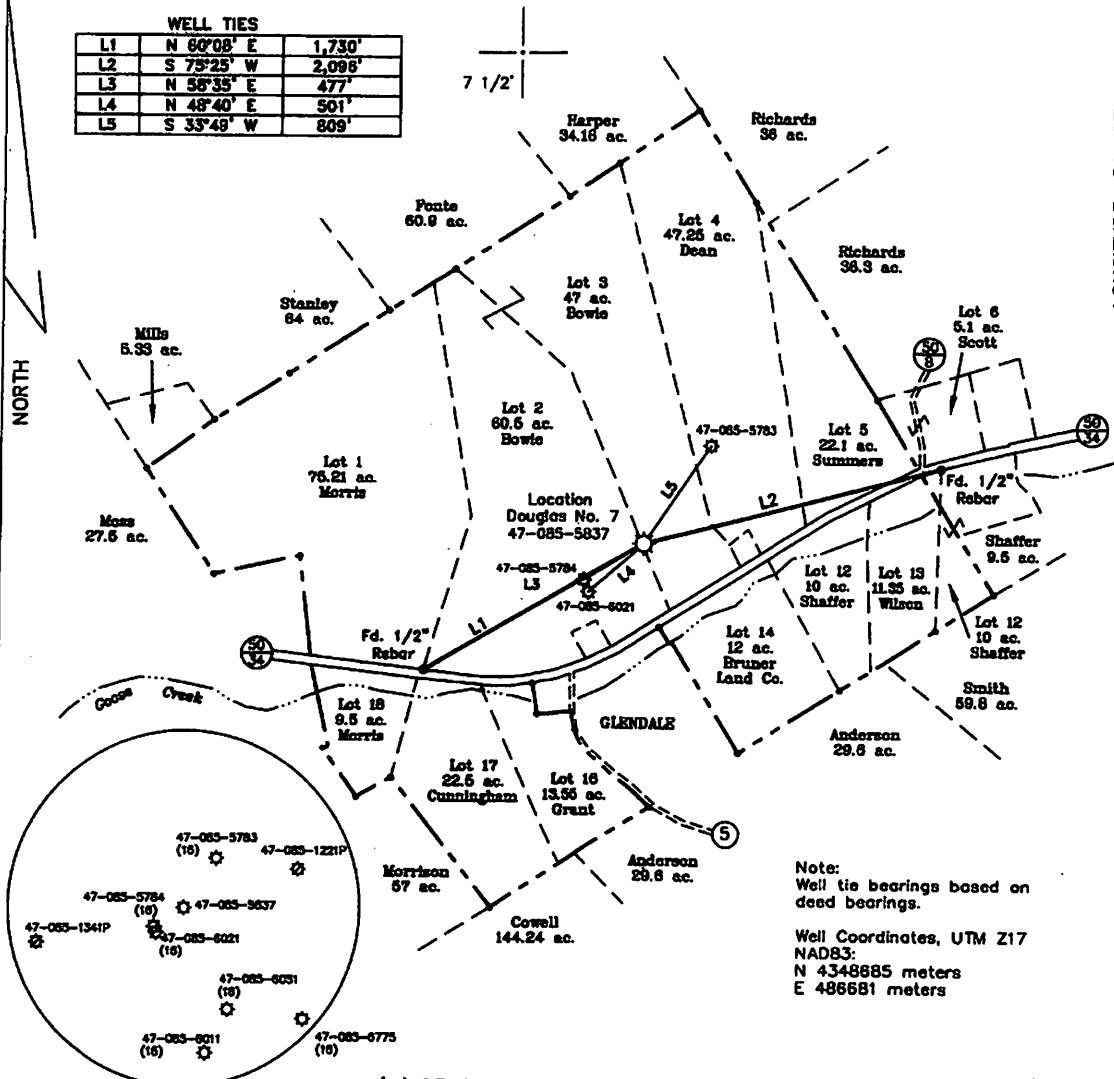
WELL TIES

| | | |
|---|---|---|
| L1 | N 60°08' E | 1,730' |
| L2 | S 75°25' W | 2,096' |
| L3 | N 58°35' E | 477' |
| L4 | N 48°40' E | 501' |
| L5 | S 33°49' W | 809' |

7 1/2'

NORTH

Harper
34.18 ac.

Richards
36 ac.

Ponte
60.9 ac.

Lot 4
47.25 ac.
Dean

Richards
36.3 ac.

Stanley
64 ac.

Lot 3
47 ac.
Bowie

Lot 6
5.1 ac.
Scott

Mills
5.33 ac.

$\frac{50}{8}$

Lot 2
60.5 ac.
Bowie

47-085-5783

Lot 5
22.1 ac.
Summers

$\frac{50}{34}$

Lot 1
76.21 ac.
Morris

L5

L2

Fd. 1/2"
Rebar

Moss
27.6 ac.

Location
Douglas No. 7
47-085-5837

Shaffer
9.5 ac.

47-085-5784
L3

L4

47-085-6021

Lot 12
10 ac.
Shaffer

Lot 13
11.35 ac.
Wilson

Lot 12
10 ac.
Shaffer

$\frac{50}{34}$

Fd. 1/2"
Rebar

L1

Lot 14
12 ac.
Bruner
Land Co.

Smith
59.8 ac.

Goose Creek

Lot 18
9.5 ac.
Morris

GLENDALE

Anderson
29.6 ac.

Lot 17
22.5 ac.
Cunningham

Lot 16
13.56 ac.
Grant

5

47-085-5783
(16)

47-085-1221P

47-085-5784
(16)

47-085-5837

47-085-1341P

47-085-6021
(16)

47-085-6031
(16)

47-085-6011
(16)

47-085-6775
(16)

Morrison
57 ac.

Anderson
29.6 ac.

Cowell
144.24 ac.

Note:
Well tie bearings based on deed bearings.

Well Coordinates, UTM Z17
NAD83:
N 4348685 meters
E 486681 meters